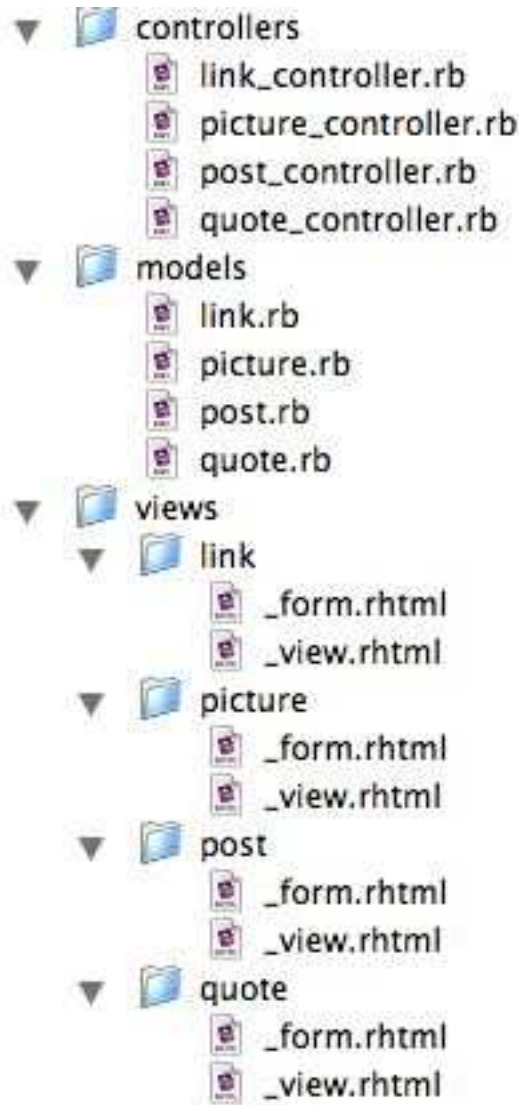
controllers
link_controller.rb
picture_controller.rb
post_controller.rb
quote_controller.rb
models
link.rb
picture.rb
post.rb
quote.rb
views
link
_form.rhtml
_view.rhtml
picture
_form.rhtml
_view.rhtml
post
_form.rhtml
_view.rhtml
quote
_form.rhtml
_view.rhtml